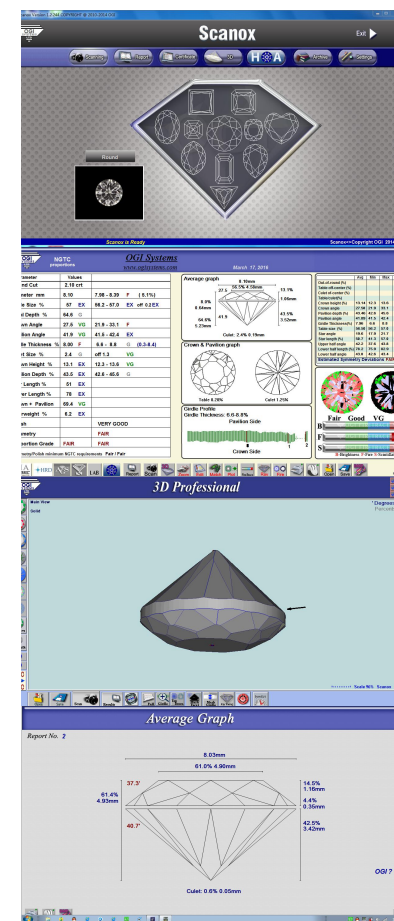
Scanox

Exit

Round

Scanox is Ready

Scanox>>Copyright OGI 2014

OGI Systems
www.ogisystems.com

March 17, 2016

| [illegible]meter | Values | | |
|---|---|---|---|
| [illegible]nd Cut | 2.18 crt | | |
| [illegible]meter mm | 8.10 | 7.98 - 8.39 F | ( 5.1%) |
| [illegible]e Size % | 57 EX | 56.2 - 57.0 EX | off 0.2 EX |
| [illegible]l Depth % | 64.6 G | | |
| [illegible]wn Angle | 27.5 VG | 21.9 - 33.1 F | |
| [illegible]lion Angle | 41.9 VG | 41.5 - 42.4 EX | |
| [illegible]le Thickness % | 8.00 F | 6.8 - 8.8 G | (6.3-8.4) |
| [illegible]t Size % | 2.4 G | off 1.3 VG | |
| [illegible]wn Height % | 13.1 EX | 12.3 - 13.6 VG | |
| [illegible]lion Depth % | 43.5 EX | 42.6 - 45.0 G | |
| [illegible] Length % | 51 EX | | |
| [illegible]er Length % | 76 EX | | |
| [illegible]wn + Pavilion | 69.4 VG | | |
| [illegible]rweight % | 6.2 EX | | |
| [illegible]sh | | VERY GOOD | |
| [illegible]metry | | FAIR | |
| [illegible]portion Grade | FAIR | FAIR | |

Average graph
8.10mm
56.9% 4.58mm
27.5
13.1%
1.06mm
8.0%
0.64mm
43.5%
3.52mm
64.6%
5.23mm
41.9
Culet: 2.4% 0.19mm

Crown & Pavilion graph
Table 8.20%
Culet 1.25%

Girdle Profile
Girdle Thickness: 6.6-8.8%
Pavilion Side
Crown Side

Fair Good VG

3D Professional

Average Graph

Report No. 2

8.03mm
61.0% 4.90mm
37.3°
61.4%
4.93mm
14.5%
1.16mm
4.4%
0.35mm
40.7°
42.5%
3.42mm
Culet: 0.6% 0.05mm

OGI ?